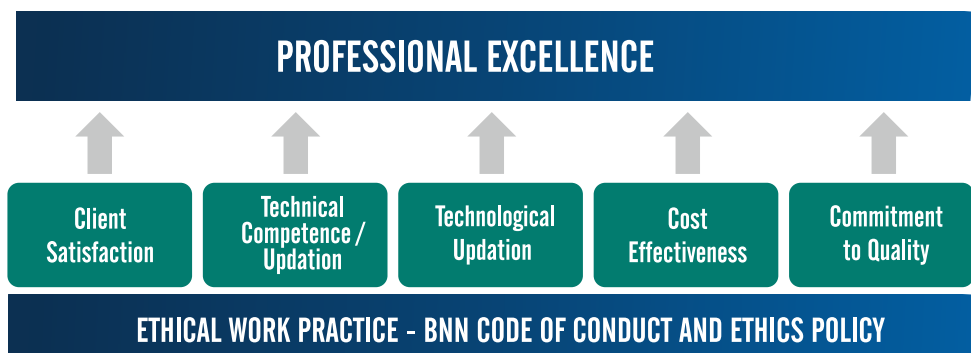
PROFESSIONAL EXCELLENCE

Client Satisfaction

Technical Competence / Updation

Technological Updation

Cost Effectiveness

Commitment to Quality

ETHICAL WORK PRACTICE - BNN CODE OF CONDUCT AND ETHICS POLICY